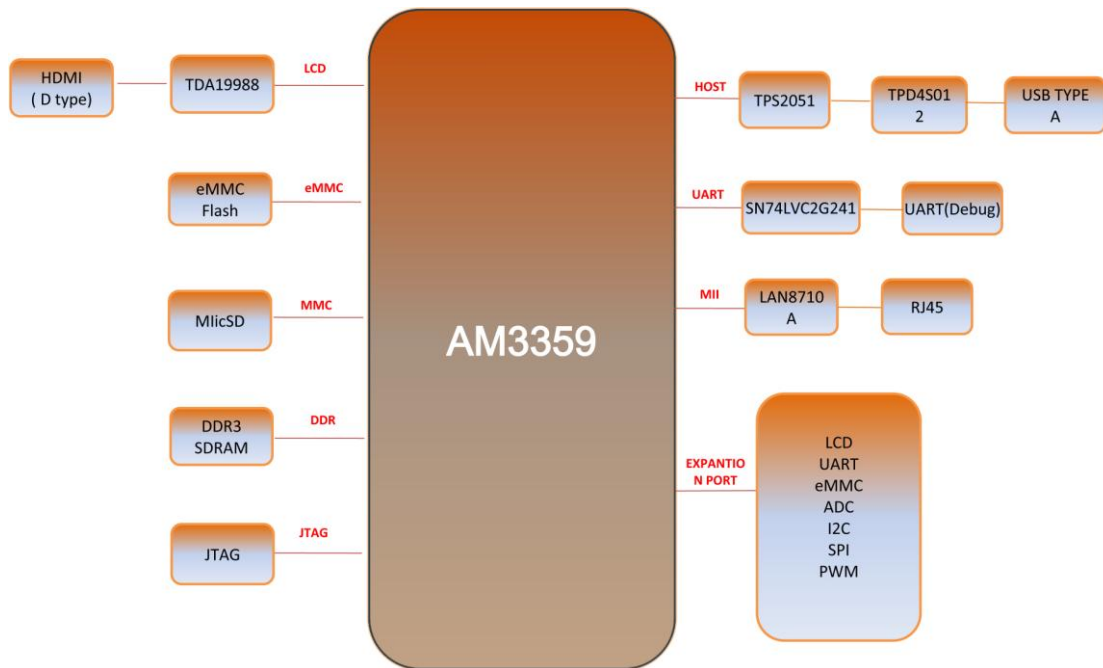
HDMI
( D type)

TDA19988

LCD

eMMC
Flash

eMMC

MIicSD

MMC

DDR3
SDRAM

DDR

JTAG

JTAG

AM3359

HOST

TPS2051

TPD4S01
2

USB TYPE
A

UART

SN74LVC2G241

UART(Debug)

MII

LAN8710
A

RJ45

EXPANTIO
N PORT

LCD
UART
eMMC
ADC
I2C
SPI
PWM